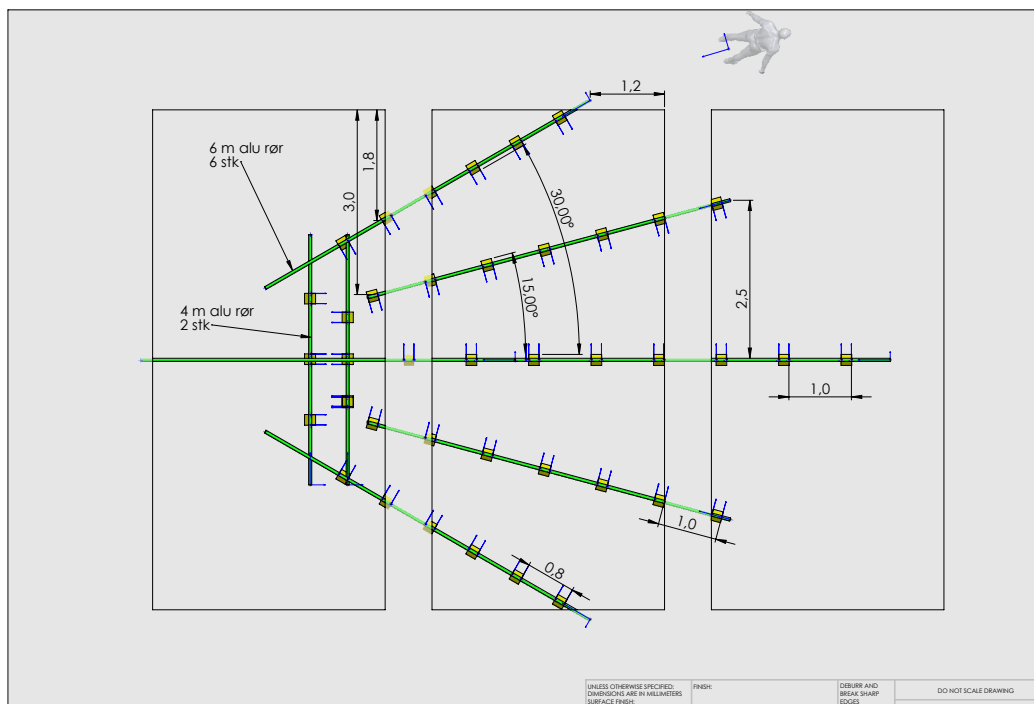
1,2

6 m alu rør
6 stk

1,8

3,0

30,00°

15,00°

2,5

4 m alu rør
2 stk

1,0

1,0

0,8

UNLESS OTHERWISE SPECIFIED:
DIMENSIONS ARE IN MILLIMETERS
SURFACE FINISH:

FINISH:

DEBURR AND
BREAK SHARP
EDGES

DO NOT SCALE DRAWING